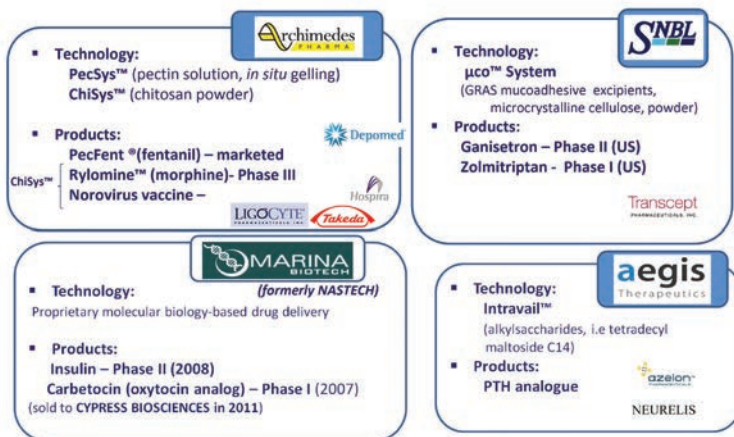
Archimedes PHARMA

Technology:
PecSys™ (pectin solution, *in situ* gelling)
ChiSys™ (chitosan powder)

Products:
PecFent ®(fentanil) – marketed
ChiSys™ Rylomine™ (morphine)- Phase III
Norovirus vaccine –

Depomed

Hospira

LIGOCYTE PHARMACEUTICALS INC.

Takeda

SNBL

Technology:
μco™ System
(GRAS mucoadhesive excipients, microcrystalline cellulose, powder)

Products:
Ganisetron – Phase II (US)
Zolmitriptan - Phase I (US)

Transcept PHARMACEUTICALS, INC.

MARINA BIOTECH

Technology: (formerly NASTECH)
Proprietary molecular biology-based drug delivery

Products:
Insulin – Phase II (2008)
Carbetocin (oxytocin analog) – Phase I (2007)
(sold to CYPRESS BIOSCIENCES in 2011)

aegis Therapeutics

Technology:
Intravail™
(alkylsaccharides, i.e tetradecyl maltoside C14)

Products:
PTH analogue

azelon

NEURELIS